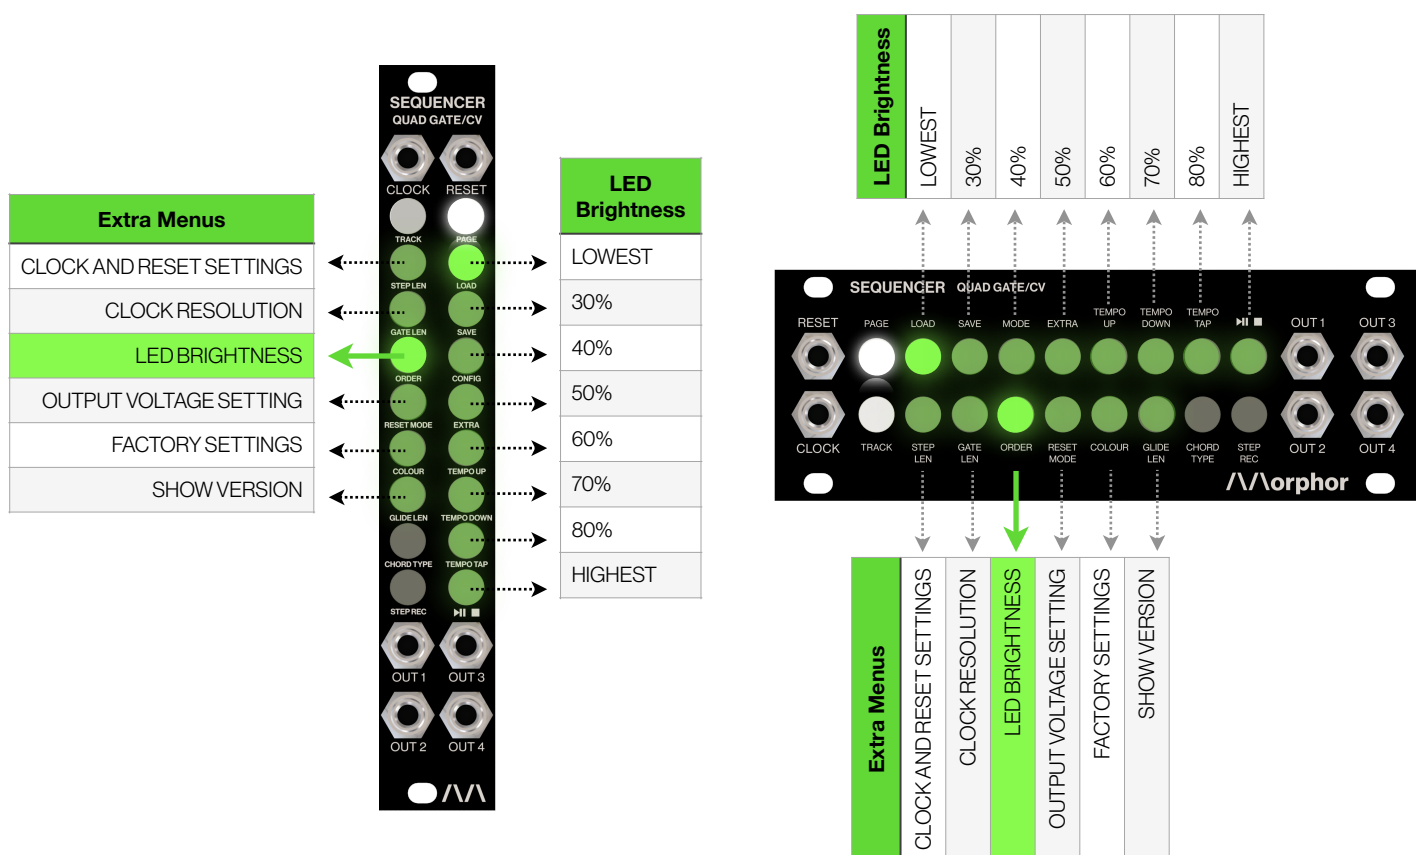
SEQUENCER
QUAD GATE/CV
CLOCK RESET
TRACK PAGE
STEP LEN LOAD
GATE LEN SAVE
ORDER CONFIG
RESET MODE EXTRA
COLOUR TEMPO UP
GLIDE LEN TEMPO DOWN
CHORD TYPE TEMPO TAP
STEP REC ⏯ ■
OUT 1 OUT 3
OUT 2 OUT 4
/\/\

| Extra Menus |
|---|
| CLOCK AND RESET SETTINGS |
| CLOCK RESOLUTION |
| LED BRIGHTNESS |
| OUTPUT VOLTAGE SETTING |
| FACTORY SETTINGS |
| SHOW VERSION |

| LED Brightness |
|---|
| LOWEST |
| 30% |
| 40% |
| 50% |
| 60% |
| 70% |
| 80% |
| HIGHEST |

| LED Brightness | LOWEST | 30% | 40% | 50% | 60% | 70% | 80% | HIGHEST |
|---|---|---|---|---|---|---|---|---|

SEQUENCER QUAD GATE/CV
RESET PAGE LOAD SAVE MODE EXTRA TEMPO UP TEMPO DOWN TEMPO TAP ⏯ ■ OUT 1 OUT 3
CLOCK TRACK STEP LEN GATE LEN ORDER RESET MODE COLOUR GLIDE LEN CHORD TYPE STEP REC OUT 2 OUT 4
/\/\orphor

| Extra Menus | CLOCK AND RESET SETTINGS | CLOCK RESOLUTION | LED BRIGHTNESS | OUTPUT VOLTAGE SETTING | FACTORY SETTINGS | SHOW VERSION |
|---|---|---|---|---|---|---|